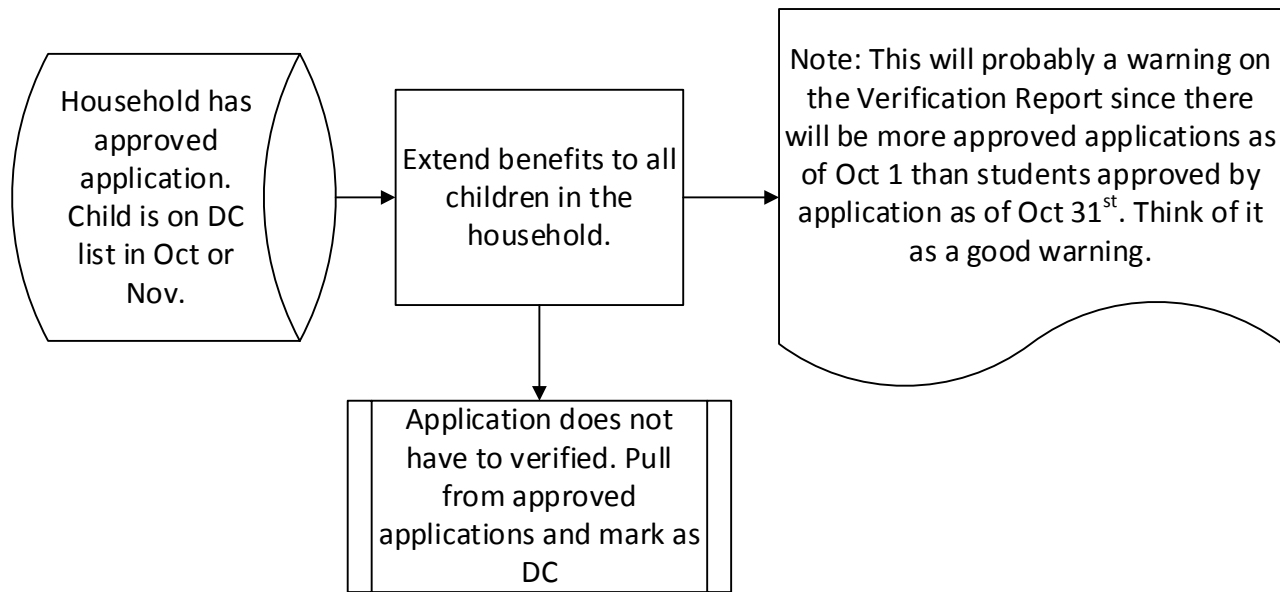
Household has approved application. Child is on DC list in Oct or Nov.

Extend benefits to all children in the household.

Note: This will probably a warning on the Verification Report since there will be more approved applications as of Oct 1 than students approved by application as of Oct 31$^{st}$. Think of it as a good warning.

Application does not have to verified. Pull from approved applications and mark as DC